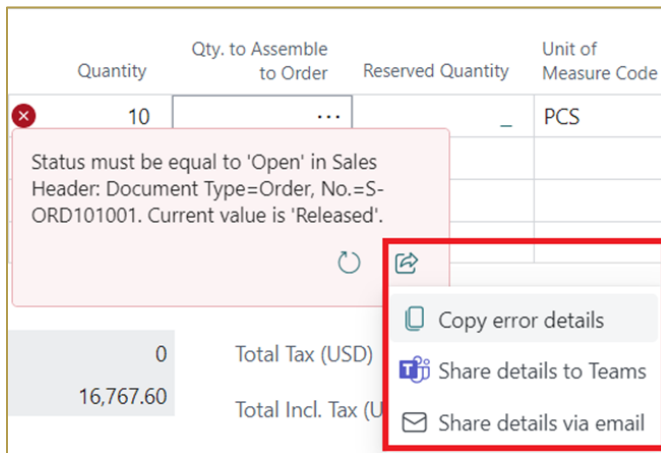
| Quantity | Qty. to Assemble to Order | Reserved Quantity | Unit of Measure Code |
|---|---|---|---|
| 10 | ... | _ | PCS |

Status must be equal to 'Open' in Sales Header: Document Type=Order, No.=S-ORD101001. Current value is 'Released'.

Copy error details
Share details to Teams
Share details via email

0
16,767.60

Total Tax (USD)
Total Incl. Tax (U